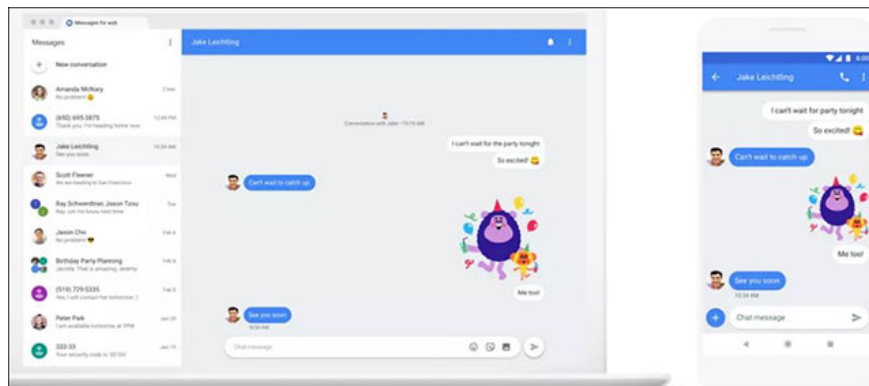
Messages for web

Messages

New conversation

Amanda McNary
No problem!

(650) 695-3875
Thank you, I'm heading home now
12:44 PM

Jake Leichtling
See you soon
10:34 AM

Scott Fleener
We are heading to San Francisco
Wed

Ray Schwerdtner, Jason Tzou
Ray: Let me know next time
Tue

Jason Cho
No problem!
Feb 6

Birthday Party Planning
Jacinta: That's amazing, Jeremy
Feb 6

(519) 729-5335
Yes, I will contact her tomorrow :)
Feb 5

Peter Park
I am available tomorrow at 7PM
Jan 28

333-33
Your security code is: 02103
Jan 26

Jake Leichtling

Conversation with Jake • 10:22 AM

I can't wait for the party tonight

So excited!

Can't wait to catch up

Me too!

See you soon
10:34 AM

Chat message

Jake Leichtling

I can't wait for the party tonight

So excited!

Can't wait to catch up

Me too!

See you soon
10:34 AM

Chat message